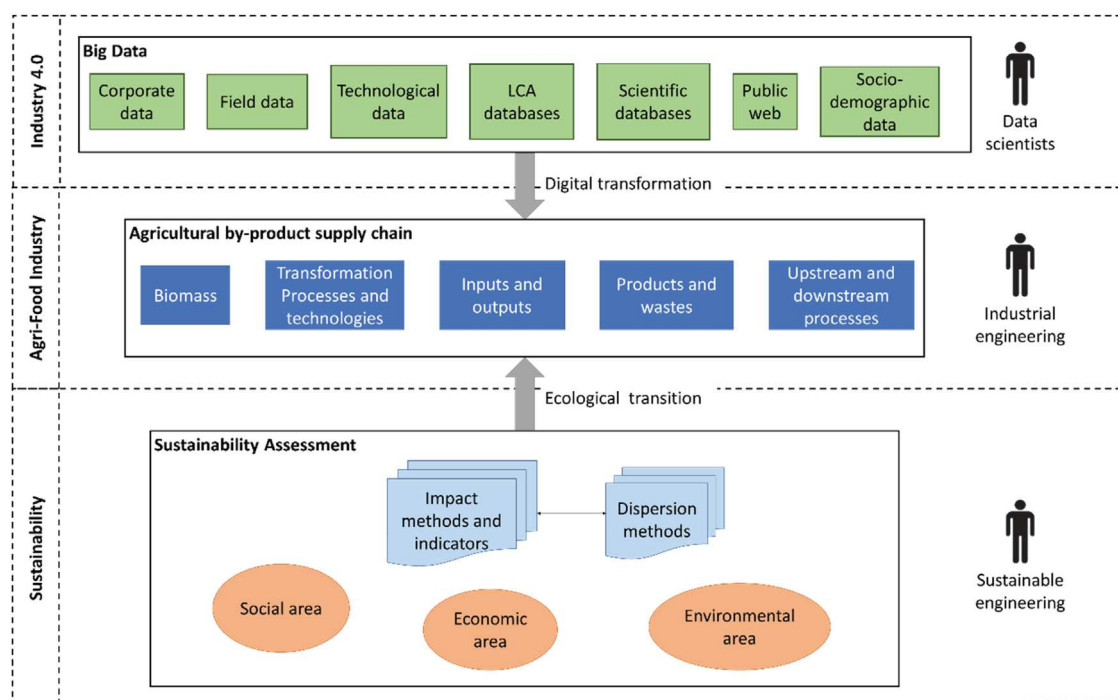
Industry 4.0

Big Data

Corporate data

Field data

Technological data

LCA databases

Scientific databases

Public web

Socio-demographic data

Data scientists

Digital transformation

Agri-Food Industry

Agricultural by-product supply chain

Biomass

Transformation Processes and technologies

Inputs and outputs

Products and wastes

Upstream and downstream processes

Industrial engineering

Ecological transition

Sustainability

Sustainability Assessment

Impact methods and indicators

Dispersion methods

Social area

Economic area

Environmental area

Sustainable engineering